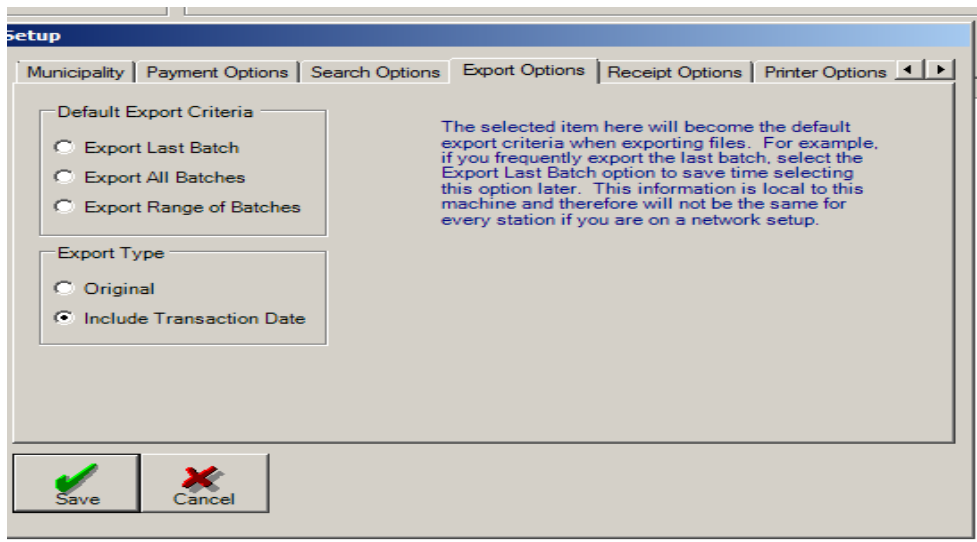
etup

Municipality | Payment Options | Search Options | Export Options | Receipt Options | Printer Options

Default Export Criteria

Export Last Batch

Export All Batches

Export Range of Batches

Export Type

Original

Include Transaction Date

The selected item here will become the default export criteria when exporting files. For example, if you frequently export the last batch, select the Export Last Batch option to save time selecting this option later. This information is local to this machine and therefore will not be the same for every station if you are on a network setup.

Save

Cancel